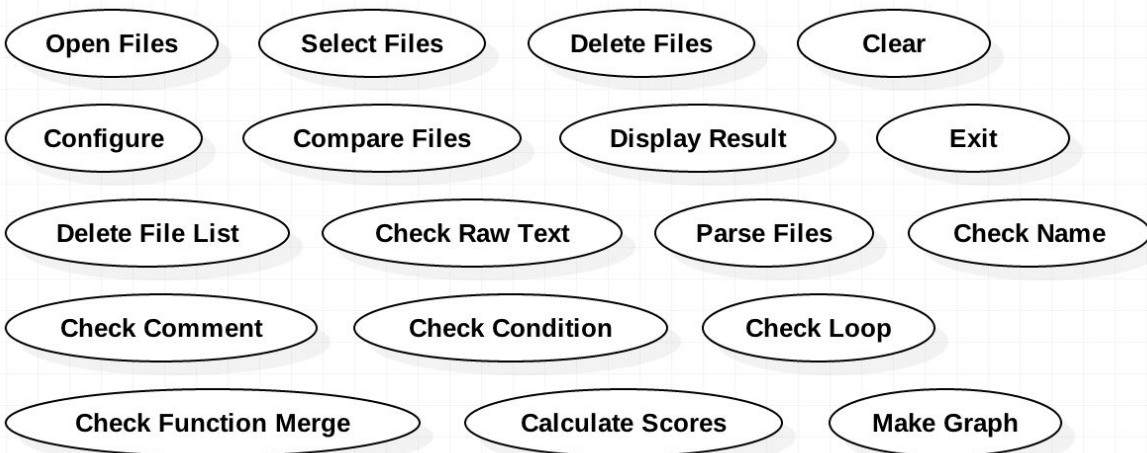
Open Files
Select Files
Delete Files
Clear

Configure
Compare Files
Display Result
Exit

Delete File List
Check Raw Text
Parse Files
Check Name

Check Comment
Check Condition
Check Loop

Check Function Merge
Calculate Scores
Make Graph